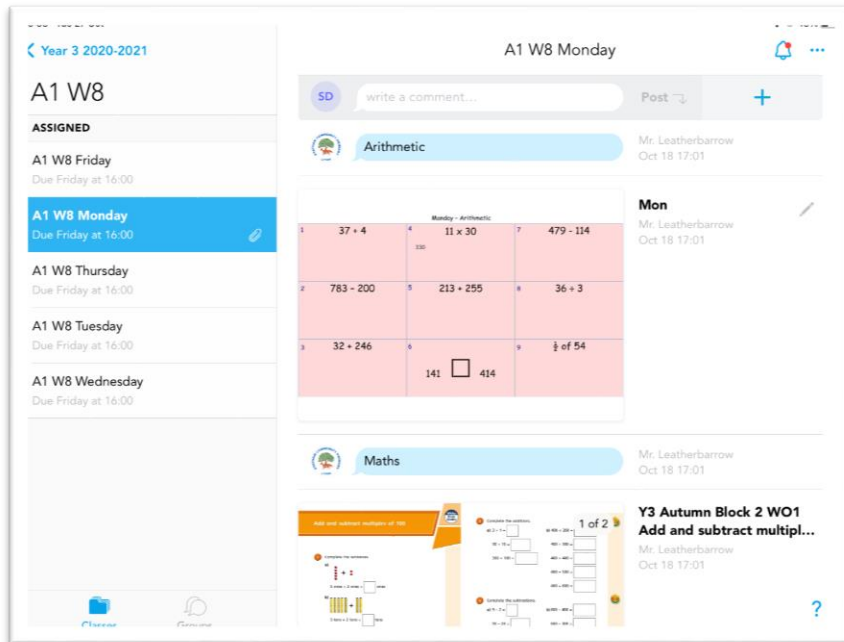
Year 3 2020-2021

A1 W8

ASSIGNED

A1 W8 Friday
Due Friday at 16:00

A1 W8 Monday
Due Friday at 16:00

A1 W8 Thursday
Due Friday at 16:00

A1 W8 Tuesday
Due Friday at 16:00

A1 W8 Wednesday
Due Friday at 16:00

Classes Groups

A1 W8 Monday

SD write a comment... Post +

Arithmetic
Mr. Leatherbarrow
Oct 18 17:01

Monday - Arithmetic

| | | |
|---|---|---|
| 1 37 + 4 | 4 11 x 30 330 | 7 479 - 114 |
| 2 783 - 200 | 5 213 + 255 | 8 36 ÷ 3 |
| 3 32 + 246 | 6 141 □ 414 | 9 $\frac{1}{2}$ of 54 |

Mon
Mr. Leatherbarrow
Oct 18 17:01

Maths
Mr. Leatherbarrow
Oct 18 17:01

Add and subtract multiples of 100

1 of 2

Y3 Autumn Block 2 WO1 Add and subtract multipl...
Mr. Leatherbarrow
Oct 18 17:01

?